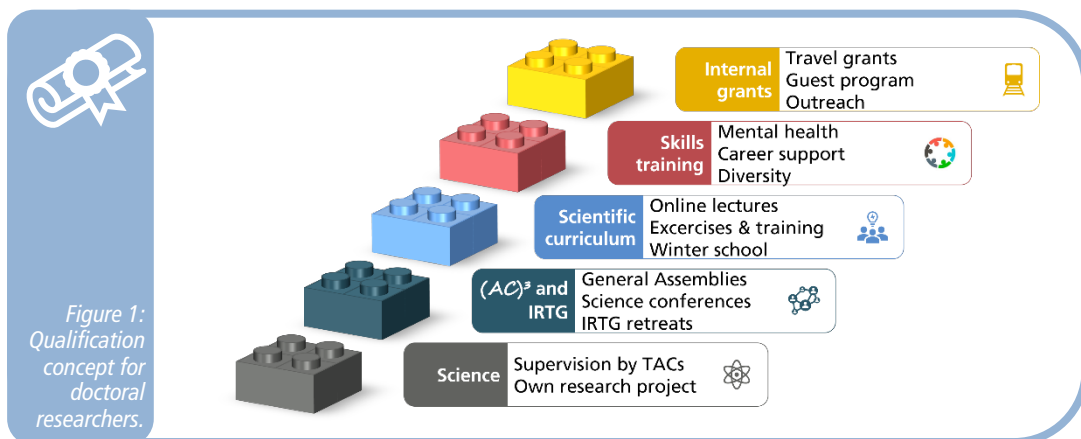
Internal grants
Travel grants
Guest program
Outreach

Skills training
Mental health
Career support
Diversity

Scientific curriculum
Online lectures
Excercises & training
Winter school

$(AC)^3$ and IRTG
General Assemblies
Science conferences
IRTG retreats

Science
Supervision by TACs
Own research project

Figure 1: Qualification concept for doctoral researchers.